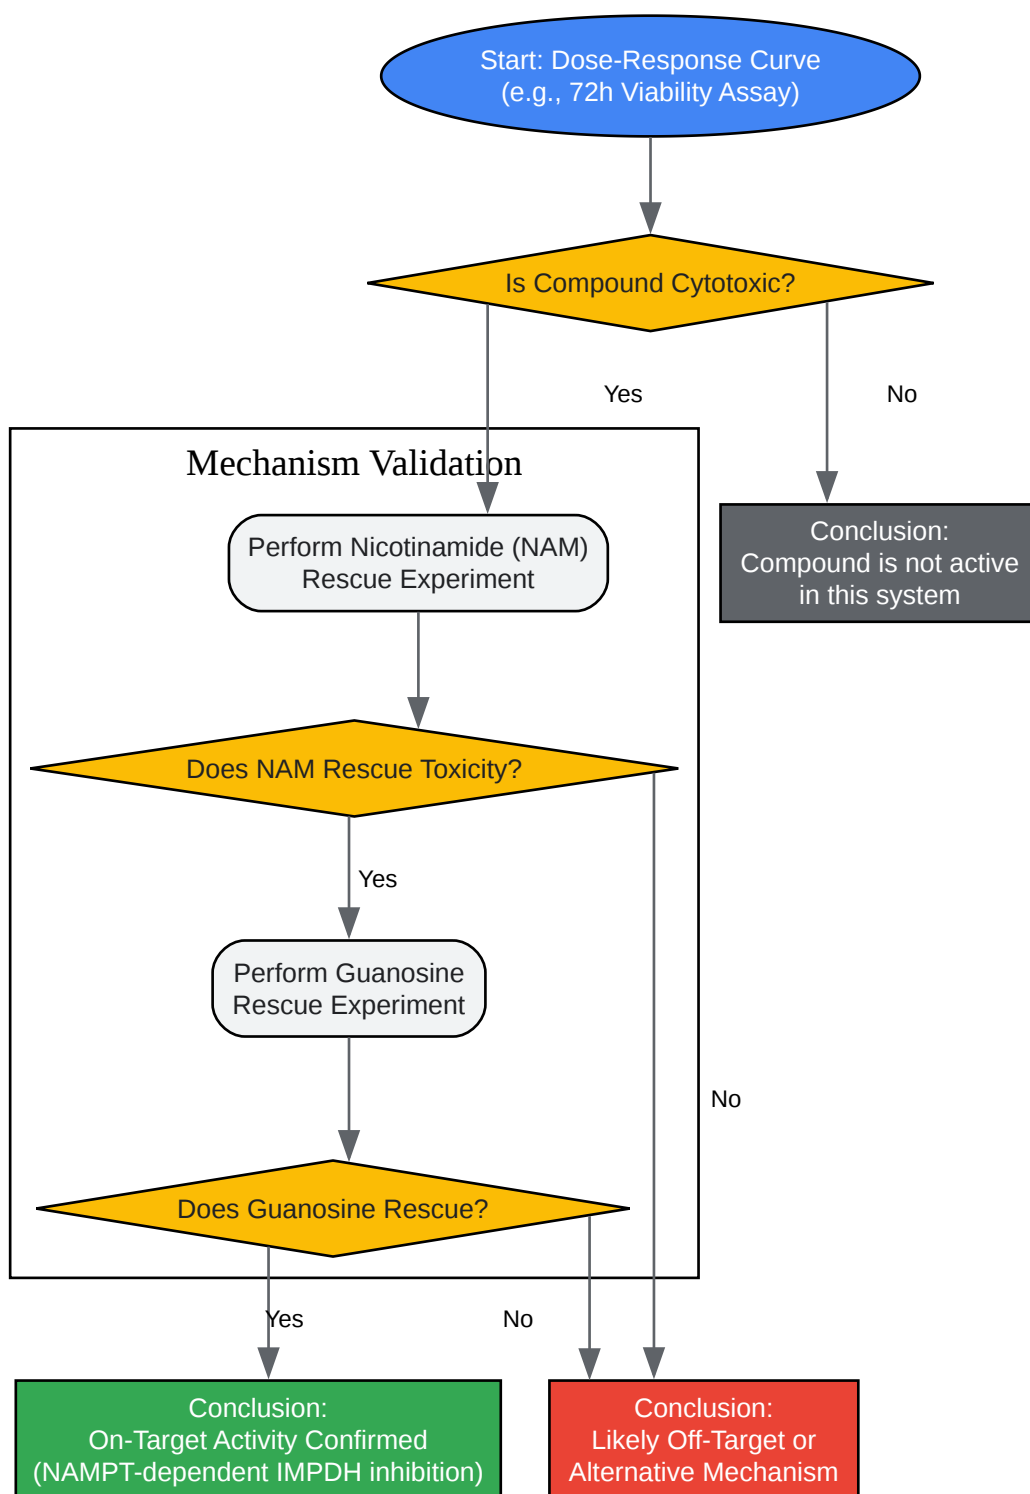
Start: Dose-Response Curve
(e.g., 72h Viability Assay)

Is Compound Cytotoxic?

Yes

No

Mechanism Validation

Perform Nicotinamide (NAM)
Rescue Experiment

Conclusion:
Compound is not active
in this system

Does NAM Rescue Toxicity?

Yes

Perform Guanosine
Rescue Experiment

No

Does Guanosine Rescue?

Yes

No

Conclusion:
On-Target Activity Confirmed
(NAMPT-dependent IMPDH inhibition)

Conclusion:
Likely Off-Target or
Alternative Mechanism